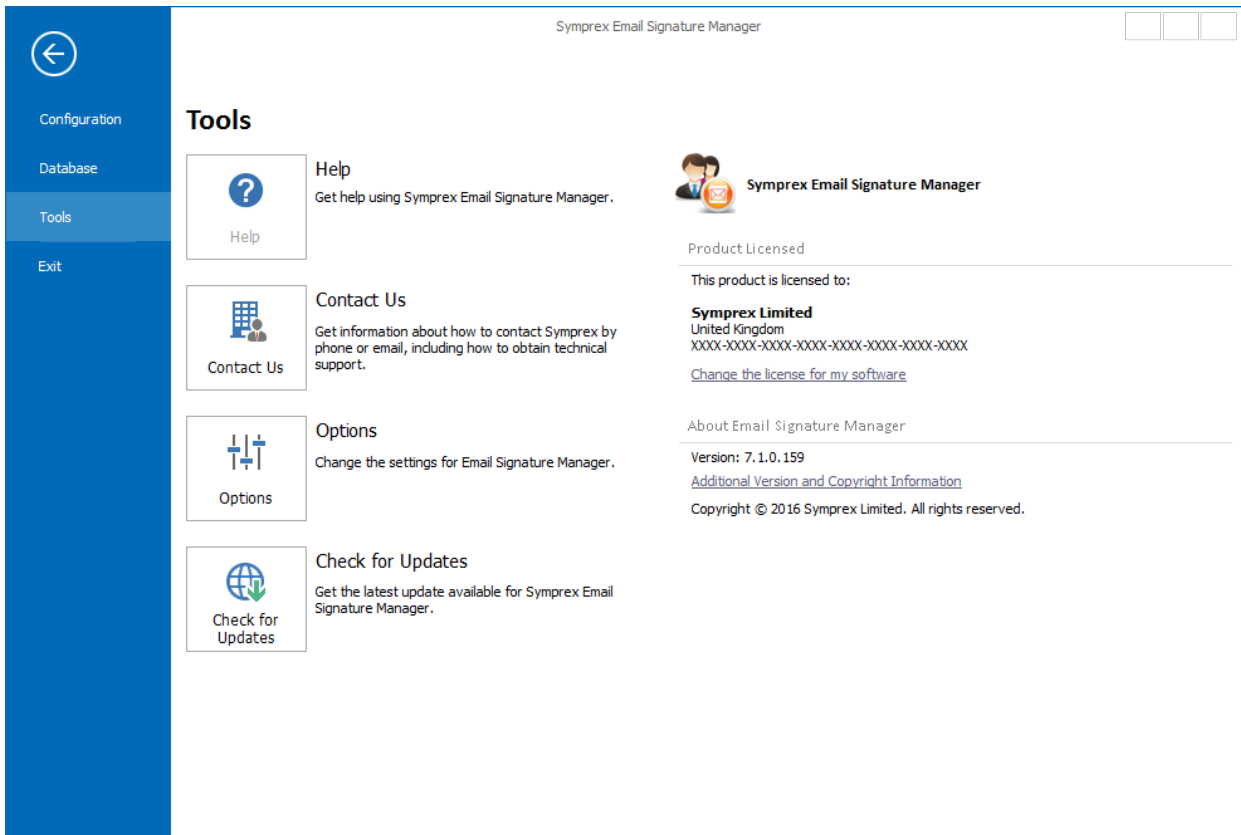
Symprex Email Signature Manager

Configuration

Database

Tools

Exit

Tools

Help

Help
Get help using Symprex Email Signature Manager.

Contact Us

Contact Us
Get information about how to contact Symprex by phone or email, including how to obtain technical support.

Options

Options
Change the settings for Email Signature Manager.

Check for Updates

Check for Updates
Get the latest update available for Symprex Email Signature Manager.

Symprex Email Signature Manager

Product Licensed

This product is licensed to:

**Symprex Limited**
United Kingdom
XXXX-XXXX-XXXX-XXXX-XXXX-XXXX-XXXX-XXXX

Change the license for my software

About Email Signature Manager

Version: 7.1.0.159
Additional Version and Copyright Information

Copyright © 2016 Symprex Limited. All rights reserved.